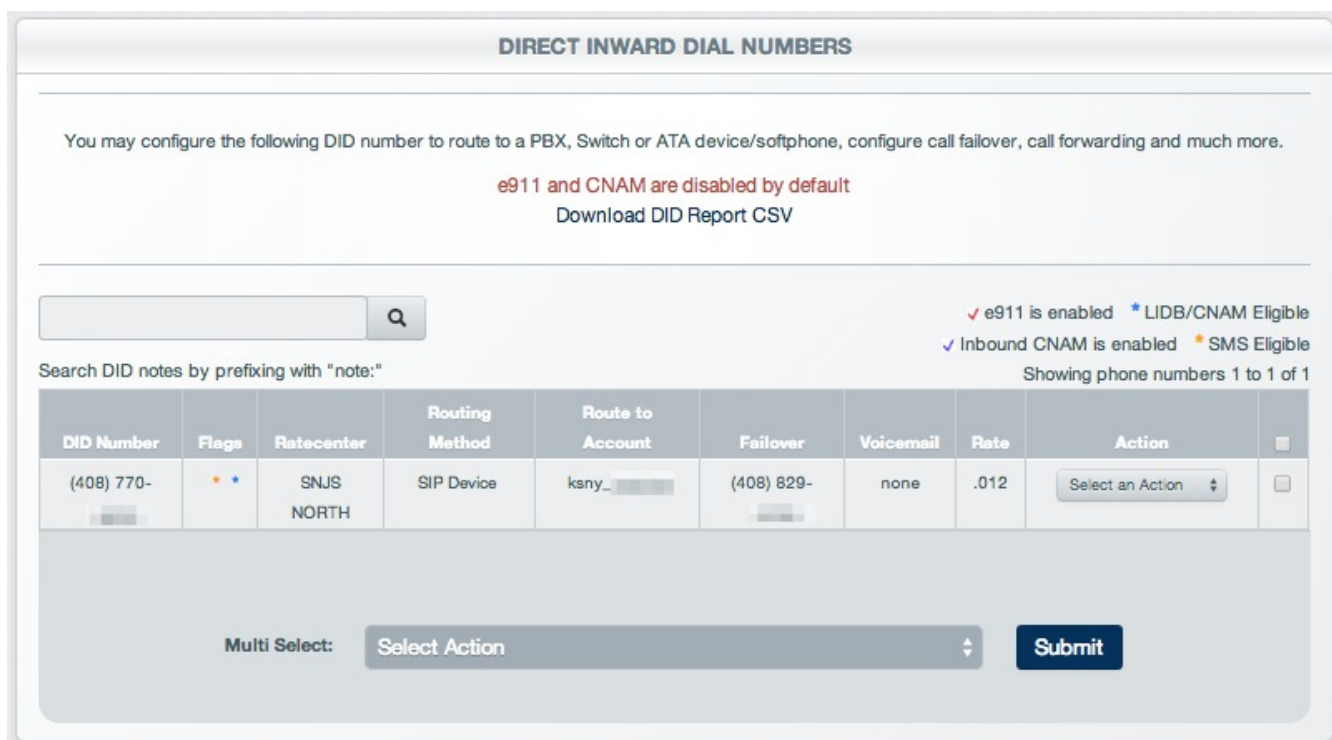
DIRECT INWARD DIAL NUMBERS

You may configure the following DID number to route to a PBX, Switch or ATA device/softphone, configure call failover, call forwarding and much more.

e911 and CNAM are disabled by default
Download DID Report CSV

✓ e911 is enabled * LIDB/CNAM Eligible
✓ Inbound CNAM is enabled * SMS Eligible

Search DID notes by prefixing with "note:"

Showing phone numbers 1 to 1 of 1

| DID Number | Flags | Ratecenter | Routing Method | Route to Account | Failover | Voicemail | Rate | Action | |
|---|---|---|---|---|---|---|---|---|---|
| (408) 770-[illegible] | * * | SNJS NORTH | SIP Device | ksny_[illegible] | (408) 829-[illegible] | none | .012 | Select an Action | |

Multi Select: Select Action
Submit